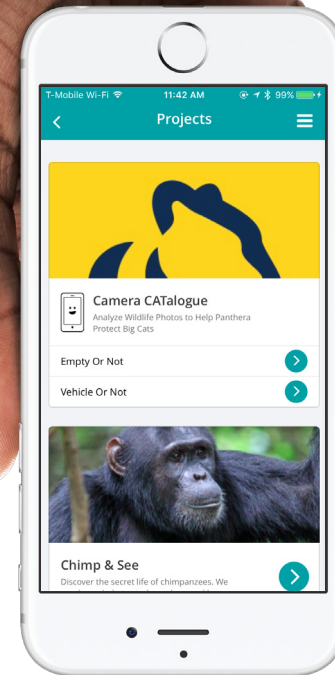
T-Mobile Wi-Fi 11:42 AM 99%

Projects

Camera CATalogue
Analyze Wildlife Photos to Help Panthera Protect Big Cats

Empty Or Not

Vehicle Or Not

Chimp & See
Discover the secret life of chimpanzees. We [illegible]